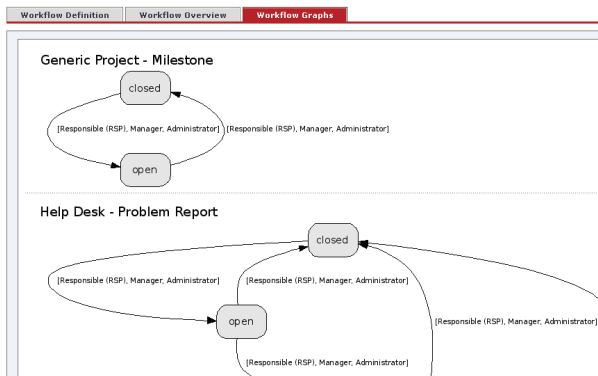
Workflow Definition
Workflow Overview
Workflow Graphs

Generic Project - Milestone

closed
[Responsible (RSP), Manager, Administrator]
[Responsible (RSP), Manager, Administrator]
open

Help Desk - Problem Report

closed
[Responsible (RSP), Manager, Administrator]
[Responsible (RSP), Manager, Administrator]
open
[Responsible (RSP), Manager, Administrator]
[Responsible (RSP), Manager, Administrator]